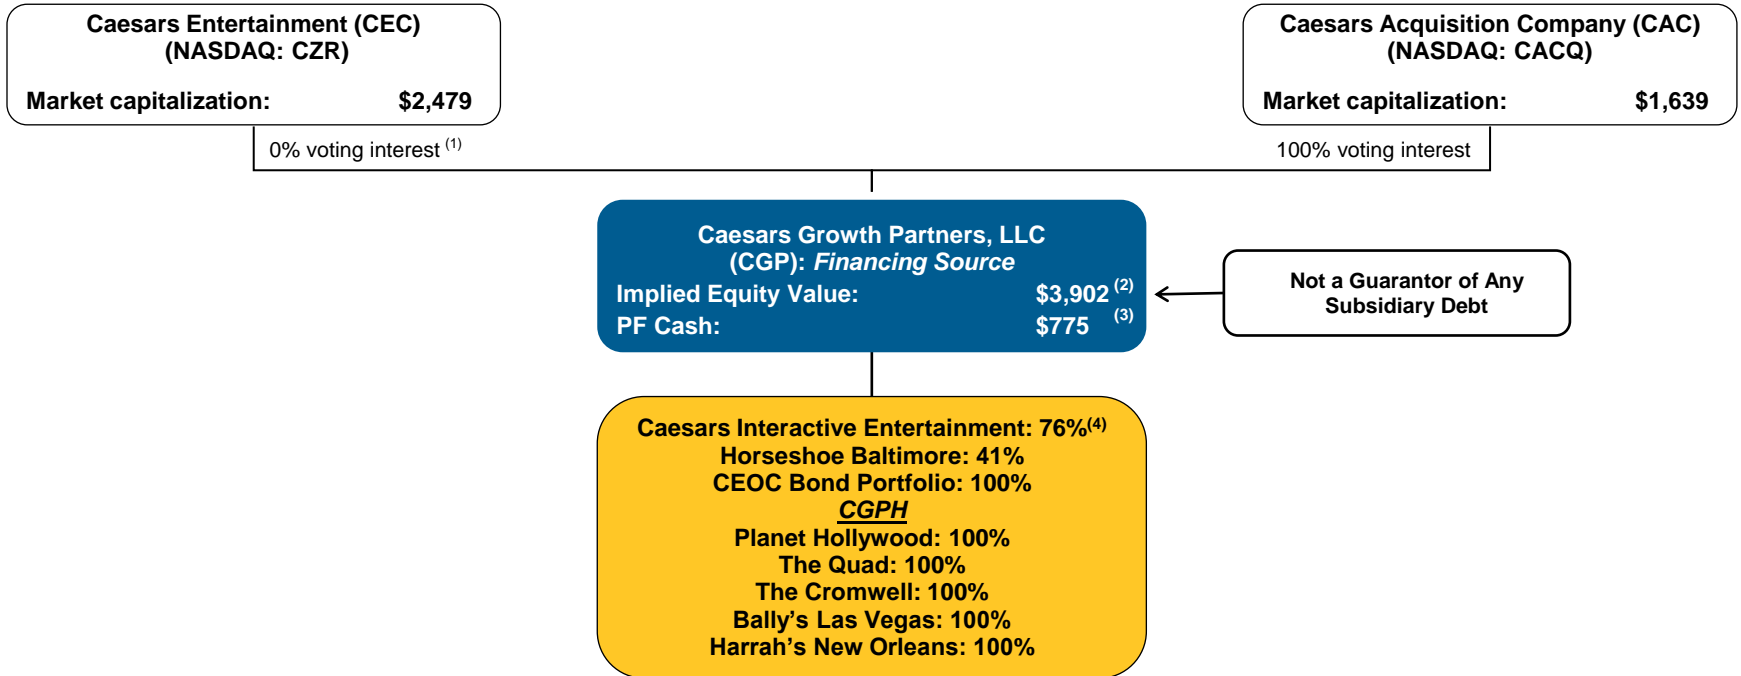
Caesars Entertainment (CEC)
(NASDAQ: CZR)

Market capitalization: $2,479

Caesars Acquisition Company (CAC)
(NASDAQ: CACQ)

Market capitalization: $1,639

0% voting interest $^{(1)}$

100% voting interest

Caesars Growth Partners, LLC
(CGP): *Financing Source*

Implied Equity Value: $3,902 $^{(2)}$

PF Cash: $775 $^{(3)}$

Not a Guarantor of Any Subsidiary Debt

Caesars Interactive Entertainment: 76%$^{(4)}$
Horseshoe Baltimore: 41%
CEOC Bond Portfolio: 100%
CGPH
Planet Hollywood: 100%
The Quad: 100%
The Cromwell: 100%
Bally's Las Vegas: 100%
Harrah's New Orleans: 100%